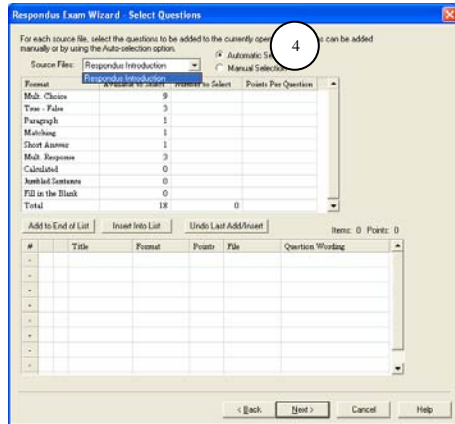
Respondus Exam Wizard - Select Questions

For each source file, select the questions to be added to the currently ope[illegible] s can be added manually or by using the Auto-selection option.

Source Files: Respondus Introduction

Respondus Introduction

Automatic Se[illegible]

Manual Selectio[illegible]

4

| Format | Available to Select | Number to Select | Points Per Question |
|---|---|---|---|
| Mult. Choice | 9 | | |
| True - False | 3 | | |
| Paragraph | 1 | | |
| Matching | 1 | | |
| Short Answer | 1 | | |
| Mult. Response | 3 | | |
| Calculated | 0 | | |
| Jumbled Sentence | 0 | | |
| Fill in the Blank | 0 | | |
| Total | 18 | 0 | |

Add to End of List | Insert Into List | Undo Last Add/Insert | Items: 0 Points: 0

| # | | Title | Format | Points | File | Question Wording |
|---|---|---|---|---|---|---|
| - | | | | | | |
| - | | | | | | |
| - | | | | | | |
| - | | | | | | |
| - | | | | | | |
| - | | | | | | |
| - | | | | | | |
| - | | | | | | |

< Back | Next > | Cancel | Help